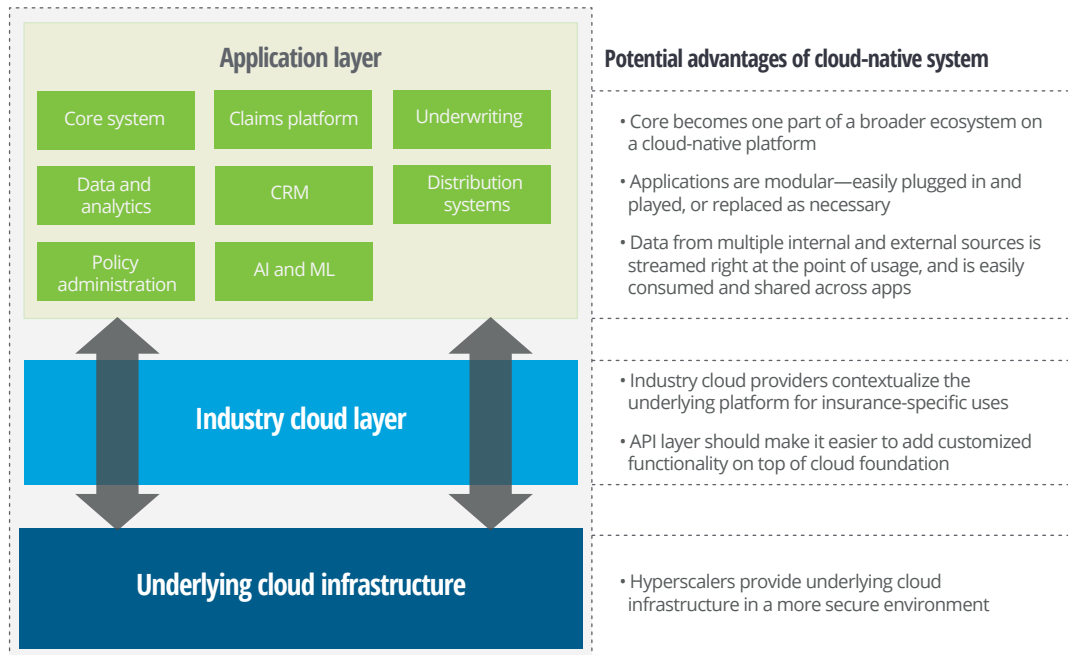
Application layer

Core system

Claims platform

Underwriting

Data and analytics

CRM

Distribution systems

Policy administration

AI and ML

Industry cloud layer

Underlying cloud infrastructure

Potential advantages of cloud-native system

• Core becomes one part of a broader ecosystem on a cloud-native platform

• Applications are modular—easily plugged in and played, or replaced as necessary

• Data from multiple internal and external sources is streamed right at the point of usage, and is easily consumed and shared across apps

• Industry cloud providers contextualize the underlying platform for insurance-specific uses

• API layer should make it easier to add customized functionality on top of cloud foundation

• Hyperscalers provide underlying cloud infrastructure in a more secure environment